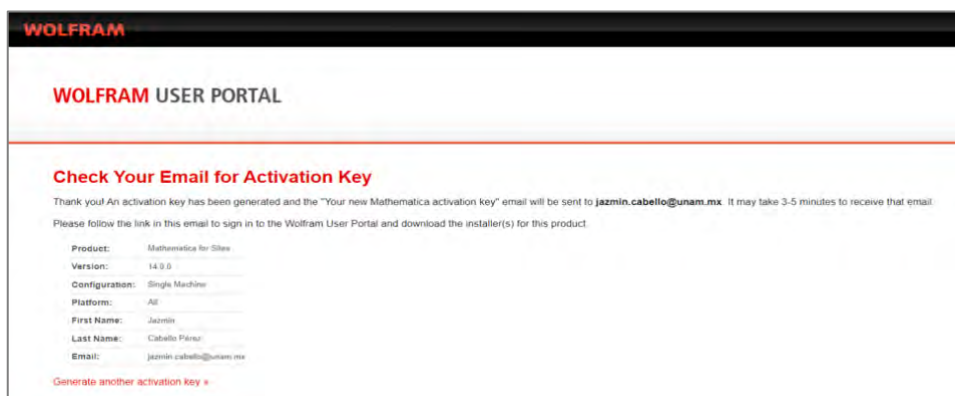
WOLFRAM

WOLFRAM USER PORTAL

Check Your Email for Activation Key

Thank you! An activation key has been generated and the "Your new Mathematica activation key" email will be sent to jazmin.cabello@unam.mx. It may take 3-5 minutes to receive that email.

Please follow the link in this email to sign in to the Wolfram User Portal and download the installer(s) for this product.

| | |
|---|---|
| Product: | Mathematica for Sites |
| Version: | 14.0.0 |
| Configuration: | Single Machine |
| Platform: | All |
| First Name: | Jazmin |
| Last Name: | Cabello Pérez |
| Email: | jazmin.cabello@unam.mx |

Generate another activation key »